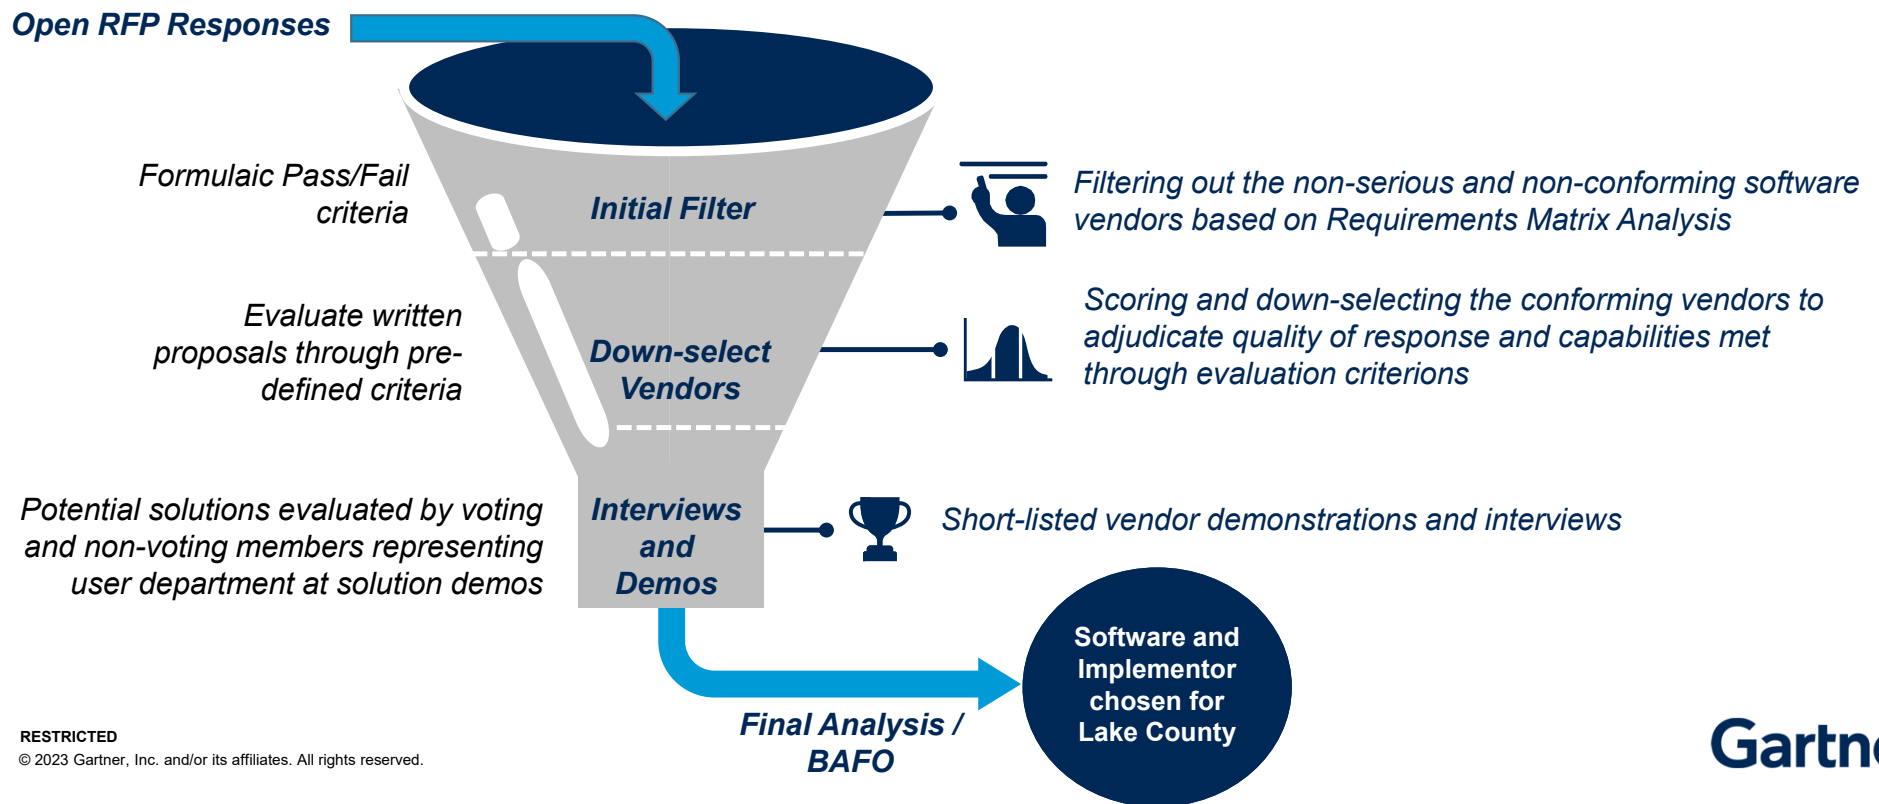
Open RFP Responses

Formulaic Pass/Fail criteria

Initial Filter

Filtering out the non-serious and non-conforming software vendors based on Requirements Matrix Analysis

Evaluate written proposals through pre-defined criteria

Down-select Vendors

Scoring and down-selecting the conforming vendors to adjudicate quality of response and capabilities met through evaluation criterions

Potential solutions evaluated by voting and non-voting members representing user department at solution demos

Interviews and Demos

Short-listed vendor demonstrations and interviews

Software and Implementor chosen for Lake County

Final Analysis / BAFO

RESTRICTED
© 2023 Gartner, Inc. and/or its affiliates. All rights reserved.

Gartn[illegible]